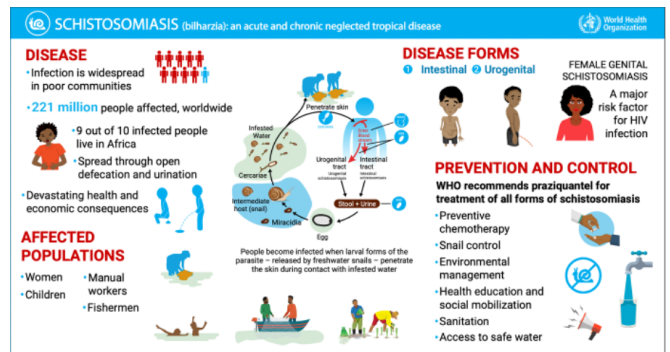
SCHISTOSOMIASIS (bilharzia): an acute and chronic neglected tropical disease

World Health Organization

DISEASE

•Infection is widespread in poor communities

•221 million people affected, worldwide

•9 out of 10 infected people live in Africa

•Spread through open defecation and urination

•Devastating health and economic consequences

AFFECTED POPULATIONS

•Women

•Children

•Manual workers

•Fishermen

Penetrate skin

Infested Water

Cercariae

Intermediate host (snail)

Miracidia

Egg

Urogenital tract

Intestinal tract

Stool + Urine

People become infected when larval forms of the parasite – released by freshwater snails – penetrate the skin during contact with infested water

DISEASE FORMS

1 Intestinal 2 Urogenital

FEMALE GENITAL SCHISTOSOMIASIS

A major risk factor for HIV infection

PREVENTION AND CONTROL

WHO recommends praziquantel for treatment of all forms of schistosomiasis

•Preventive chemotherapy

•Snail control

•Environmental management

•Health education and social mobilization

•Sanitation

•Access to safe water